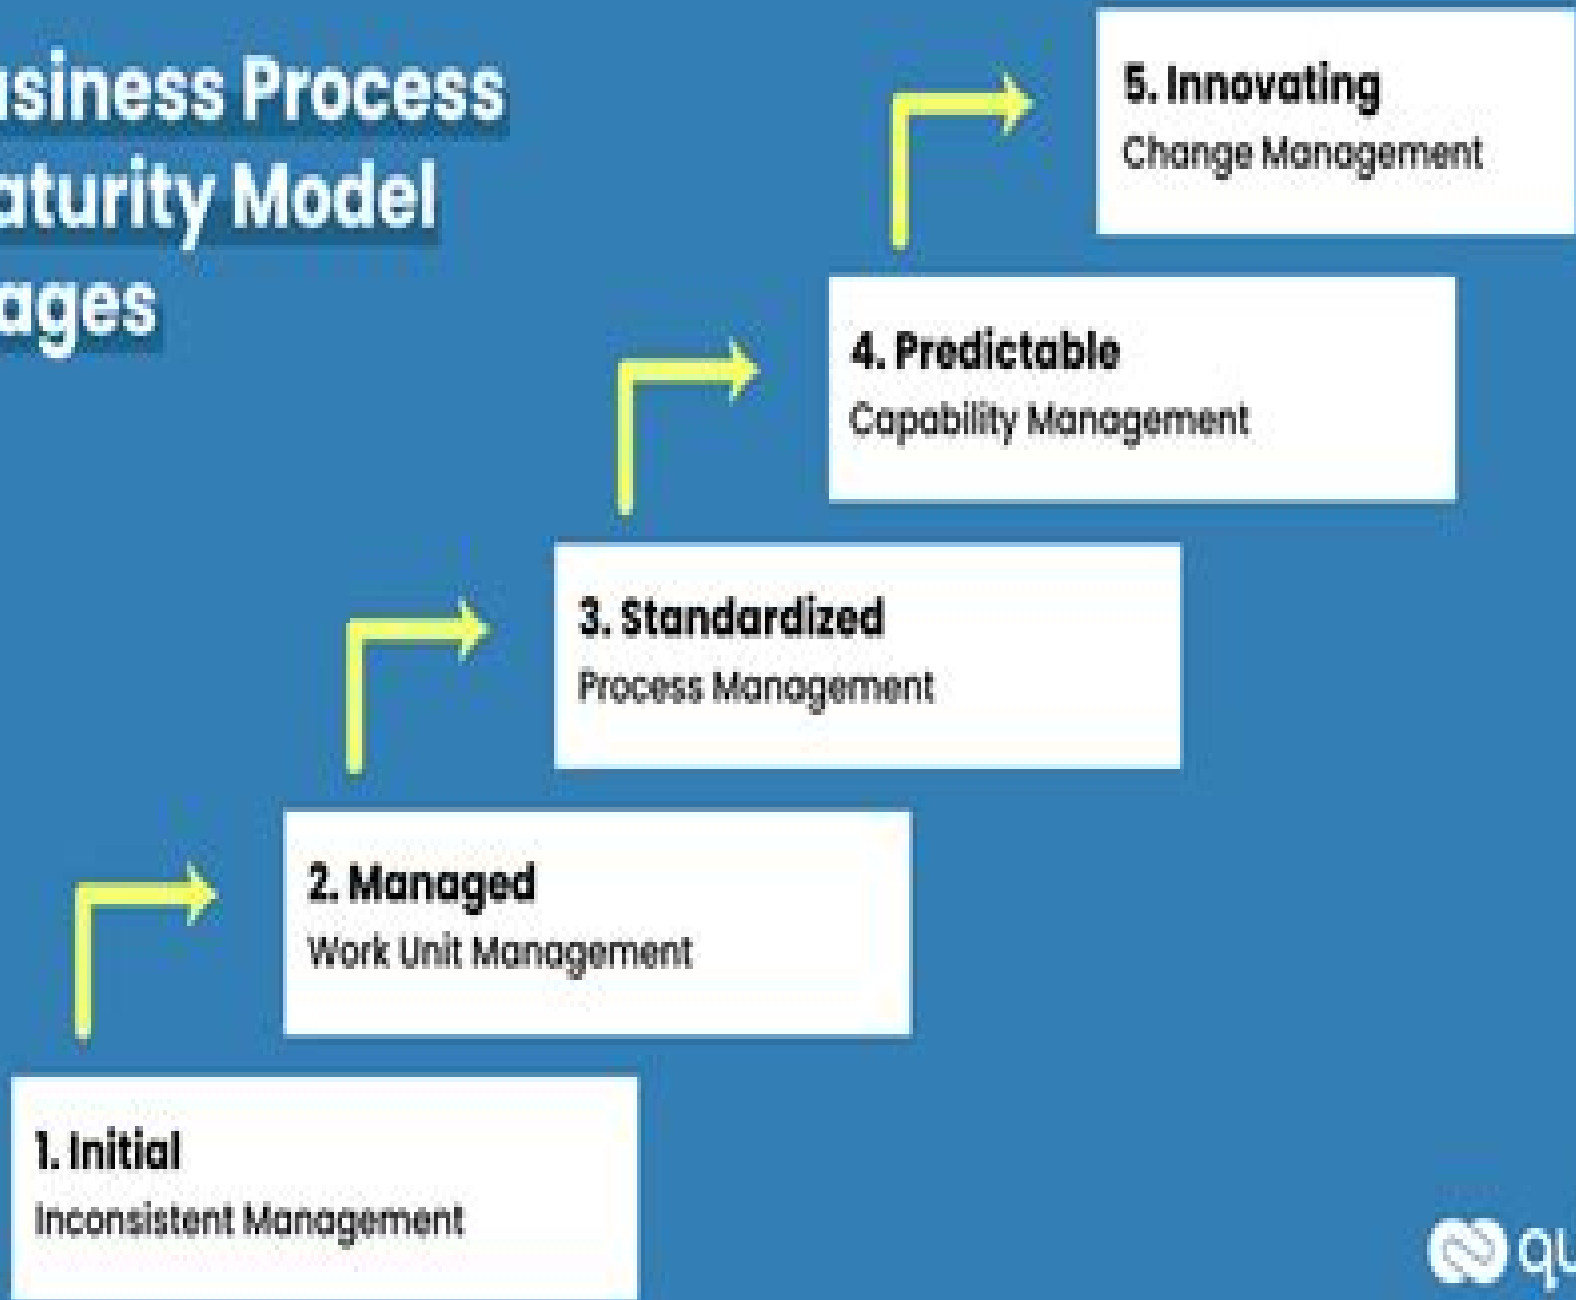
siness Process
aturity Model
ages

5. Innovating
Change Management

4. Predictable
Capability Management

3. Standardized
Process Management

2. Managed
Work Unit Management

1. Initial
Inconsistent Management

qu